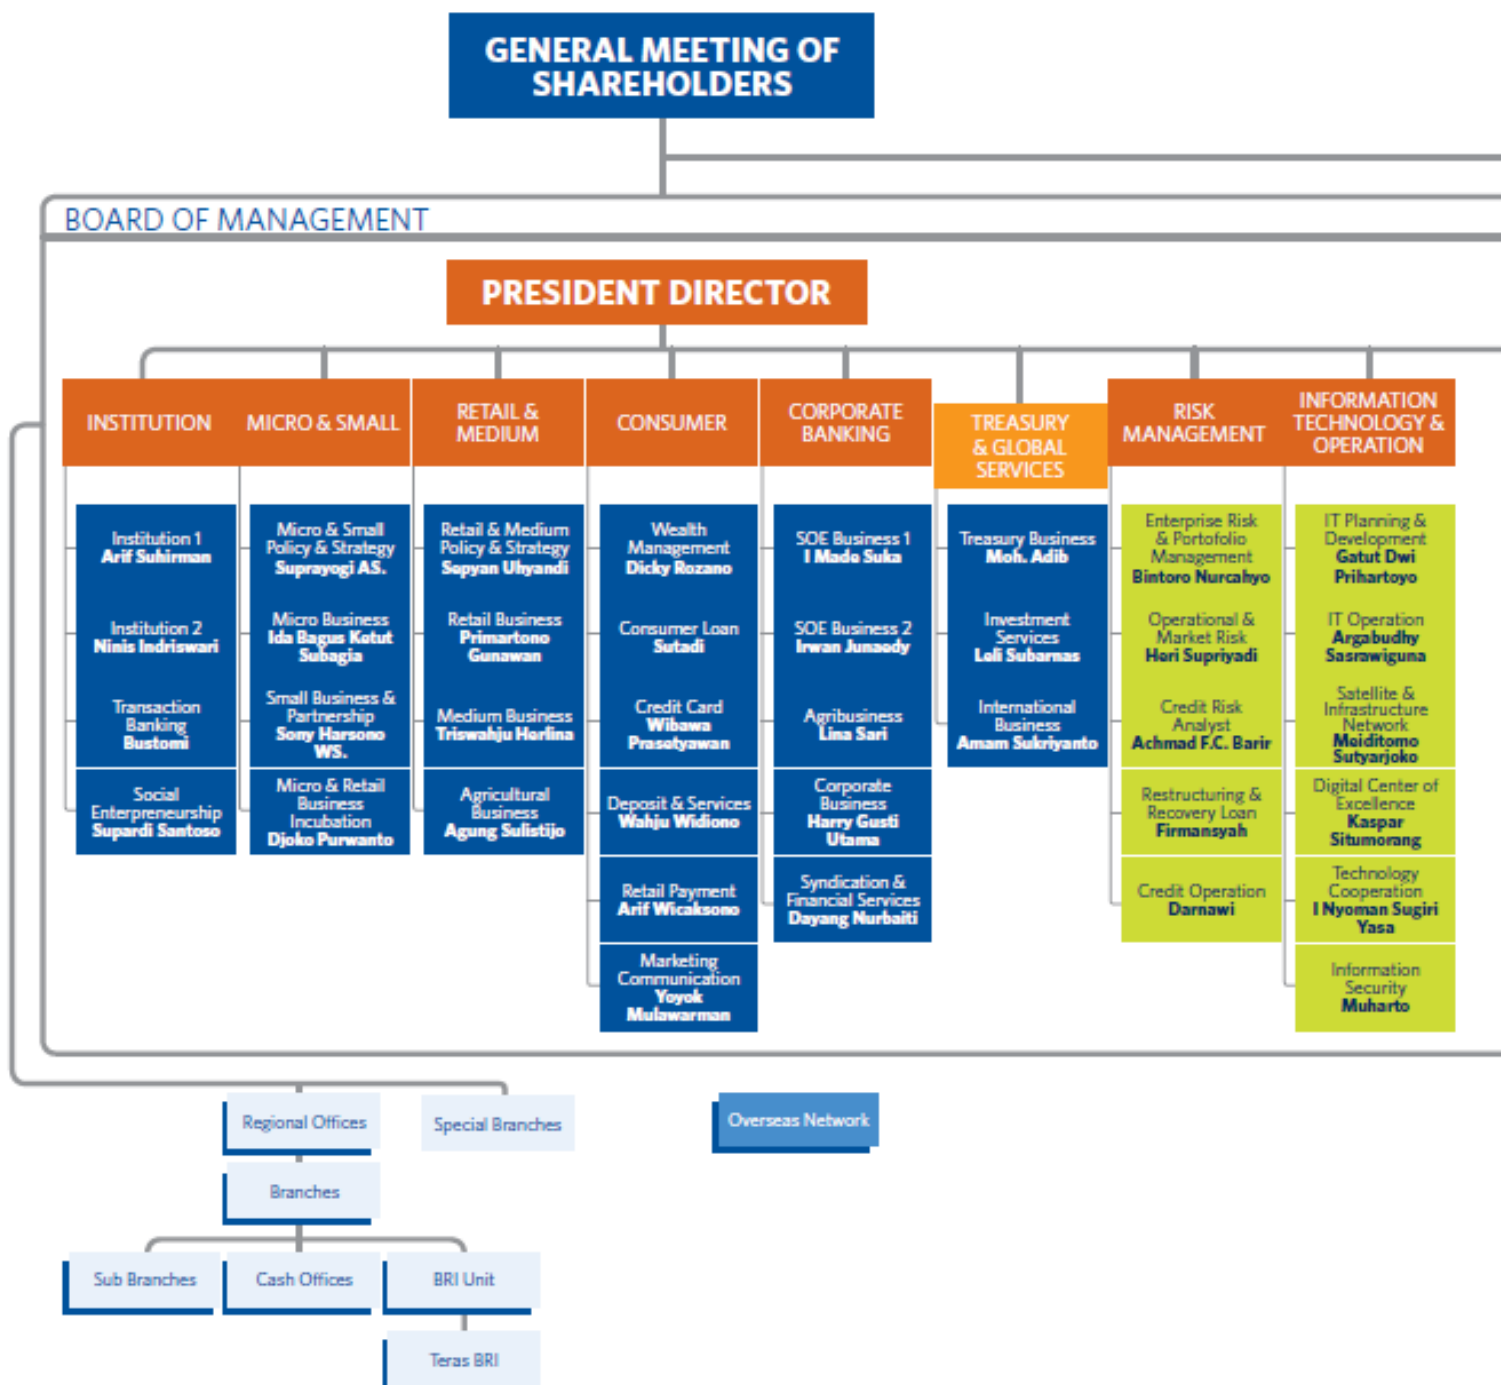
GENERAL MEETING OF SHAREHOLDERS

BOARD OF MANAGEMENT

PRESIDENT DIRECTOR

INSTITUTION

Institution 1
Arif Suhirman

Institution 2
Ninis Indriswari

Transaction Banking
Bustomi

Social Enterpreneurship
Supardi Santoso

MICRO & SMALL

Micro & Small Policy & Strategy
Suprayogi AS.

Micro Business
Ida Bagus Ketut Subagia

Small Business & Partnership
Sony Harsono WS.

Micro & Retail Business Incubation
Djoko Purwanto

RETAIL & MEDIUM

Retail & Medium Policy & Strategy
Sopyan Uhyandi

Retail Business
Primartono Gunawan

Medium Business
Triswahju Herlina

Agricultural Business
Agung Sulistijo

CONSUMER

Wealth Management
Dicky Rozano

Consumer Loan
Sutadi

Credit Card
Wibawa Prasetyawan

Deposit & Services
Wahju Widiono

Retail Payment
Arif Wicaksono

Marketing Communication
Yoyok Mulawarman

CORPORATE BANKING

SOE Business 1
I Made Suka

SOE Business 2
Irwan Junaedy

Agribusiness
Lina Sari

Corporate Business
Harry Gusti Utama

Syndication & Financial Services
Dayang Nurbaiti

TREASURY & GLOBAL SERVICES

Treasury Business
Moh. Adib

Investment Services
Loli Subarnas

International Business
Amam Sukriyanto

RISK MANAGEMENT

Enterprise Risk & Portofolio Management
Bintoro Nurcahyo

Operational & Market Risk
Hari Supriyadi

Credit Risk Analyst
Achmad F.C. Barir

Restructuring & Recovery Loan
Firmansyah

Credit Operation
Darnawi

INFORMATION TECHNOLOGY & OPERATION

IT Planning & Development
Gatut Dwi Prihartoyo

IT Operation
Argabudhy Sasrawiguna

Satellite & Infrastructure Network
Meiditomo Sutyarjoko

Digital Center of Excellence
Kaspar Situmorang

Technology Cooperation
I Nyoman Sugiri Yasa

Information Security
Muharto

Regional Offices

Special Branches

Overseas Network

Branches

Sub Branches

Cash Offices

BRI Unit

Teras BRI